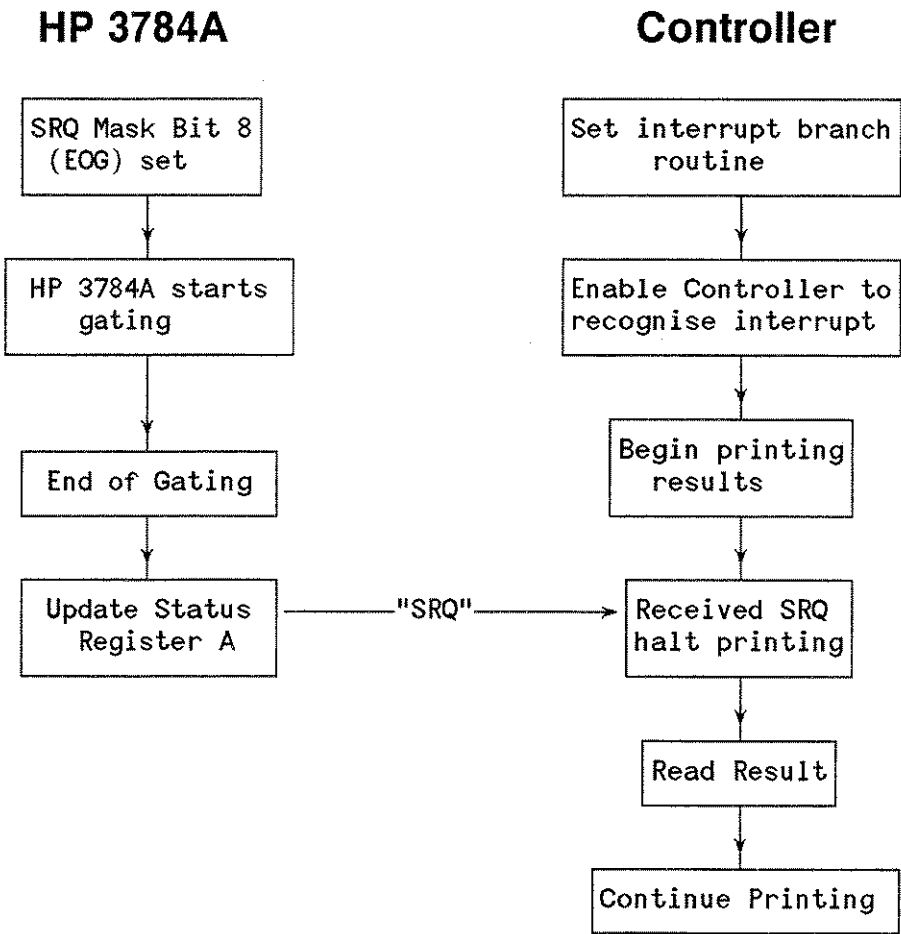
HP 3784A

SRQ Mask Bit 8 (EOG) set

HP 3784A starts gating

End of Gating

Update Status Register A

"SRQ"

Controller

Set interrupt branch routine

Enable Controller to recognise interrupt

Begin printing results

Received SRQ halt printing

Read Result

Continue Printing